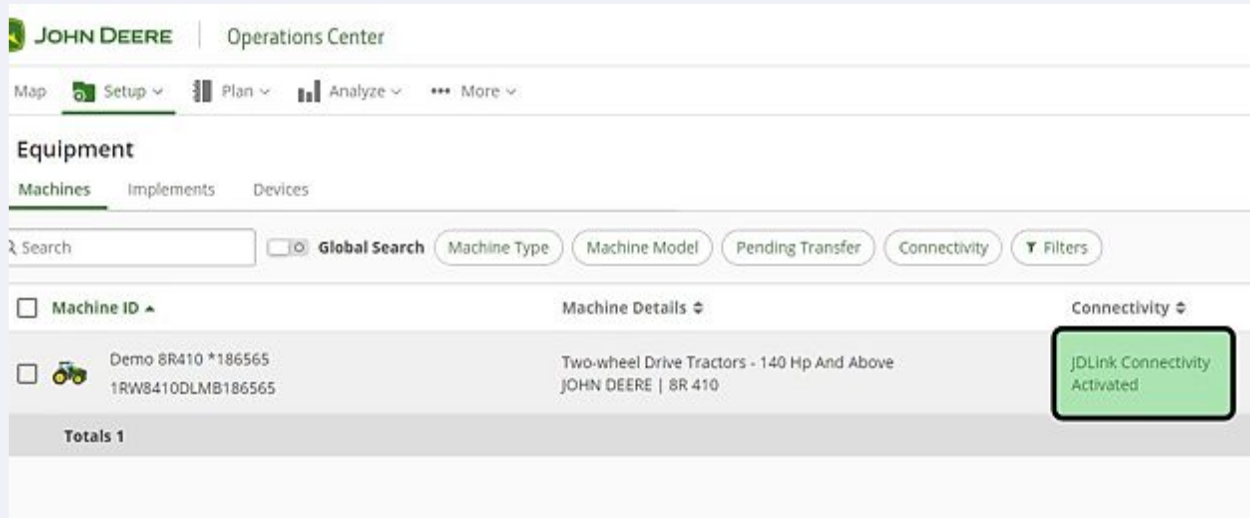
JOHN DEERE | Operations Center

Map Setup Plan Analyze More

Equipment

Machines Implements Devices

Search Global Search Machine Type Machine Model Pending Transfer Connectivity Filters

| Machine ID ▲ | Machine Details ⇕ | Connectivity ⇕ |
|---|---|---|
| Demo 8R410 *186565 1RW8410DLMB186565 | Two-wheel Drive Tractors - 140 Hp And Above JOHN DEERE \| 8R 410 | JDLink Connectivity Activated |
| Totals 1 | | |